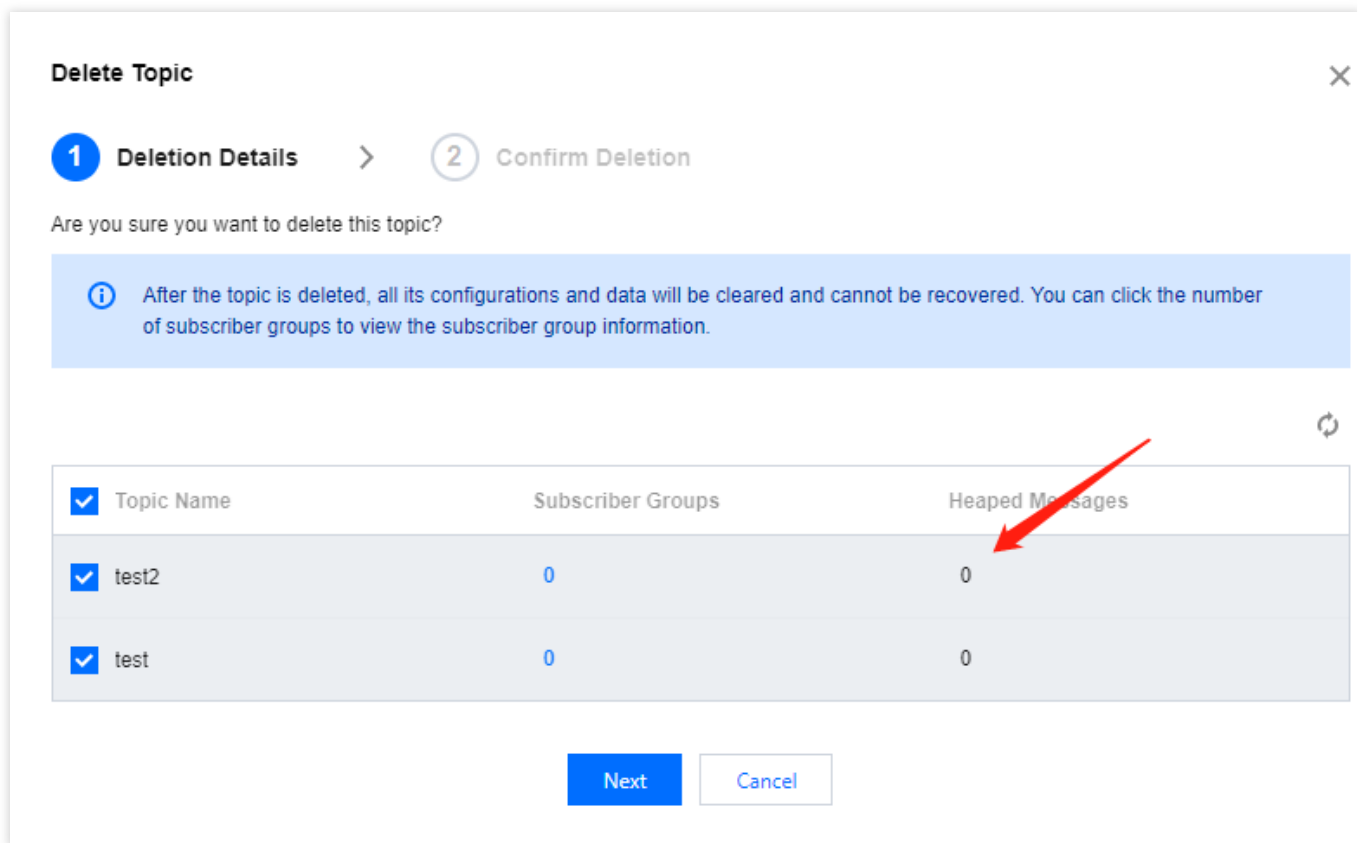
Delete Topic

1 Deletion Details

2 Confirm Deletion

Are you sure you want to delete this topic?

After the topic is deleted, all its configurations and data will be cleared and cannot be recovered. You can click the number of subscriber groups to view the subscriber group information.

| Topic Name | Subscriber Groups | Heaped Messages |
|---|---|---|
| test2 | 0 | 0 |
| test | 0 | 0 |

Next

Cancel